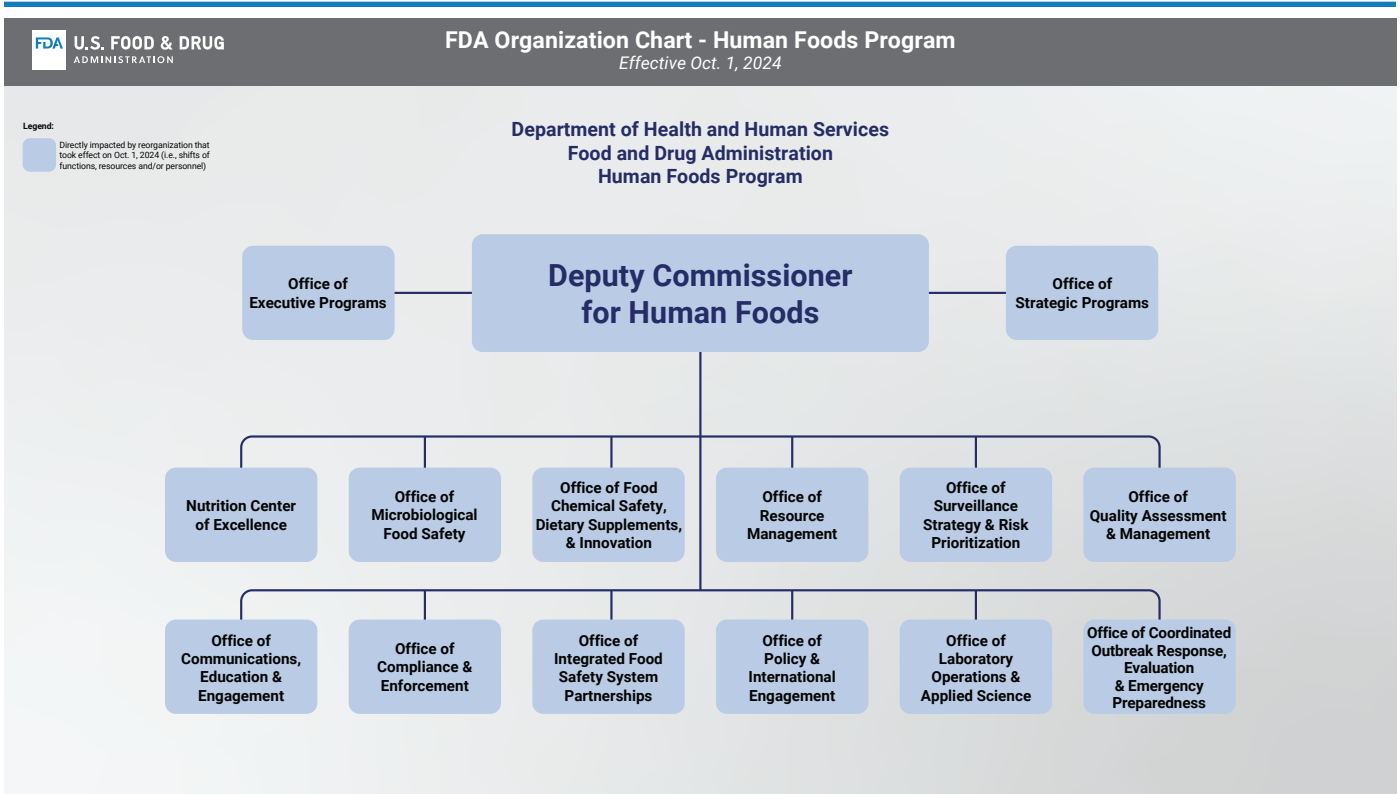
FDA U.S. FOOD & DRUG ADMINISTRATION

FDA Organization Chart - Human Foods Program
Effective Oct. 1, 2024

Legend:
Directly impacted by reorganization that took effect on Oct. 1, 2024 (i.e., shifts of functions, resources and/or personnel)

Department of Health and Human Services
Food and Drug Administration
Human Foods Program

Office of Executive Programs

Deputy Commissioner for Human Foods

Office of Strategic Programs

Nutrition Center of Excellence

Office of Microbiological Food Safety

Office of Food Chemical Safety, Dietary Supplements, & Innovation

Office of Resource Management

Office of Surveillance Strategy & Risk Prioritization

Office of Quality Assessment & Management

Office of Communications, Education & Engagement

Office of Compliance & Enforcement

Office of Integrated Food Safety System Partnerships

Office of Policy & International Engagement

Office of Laboratory Operations & Applied Science

Office of Coordinated Outbreak Response, Evaluation & Emergency Preparedness